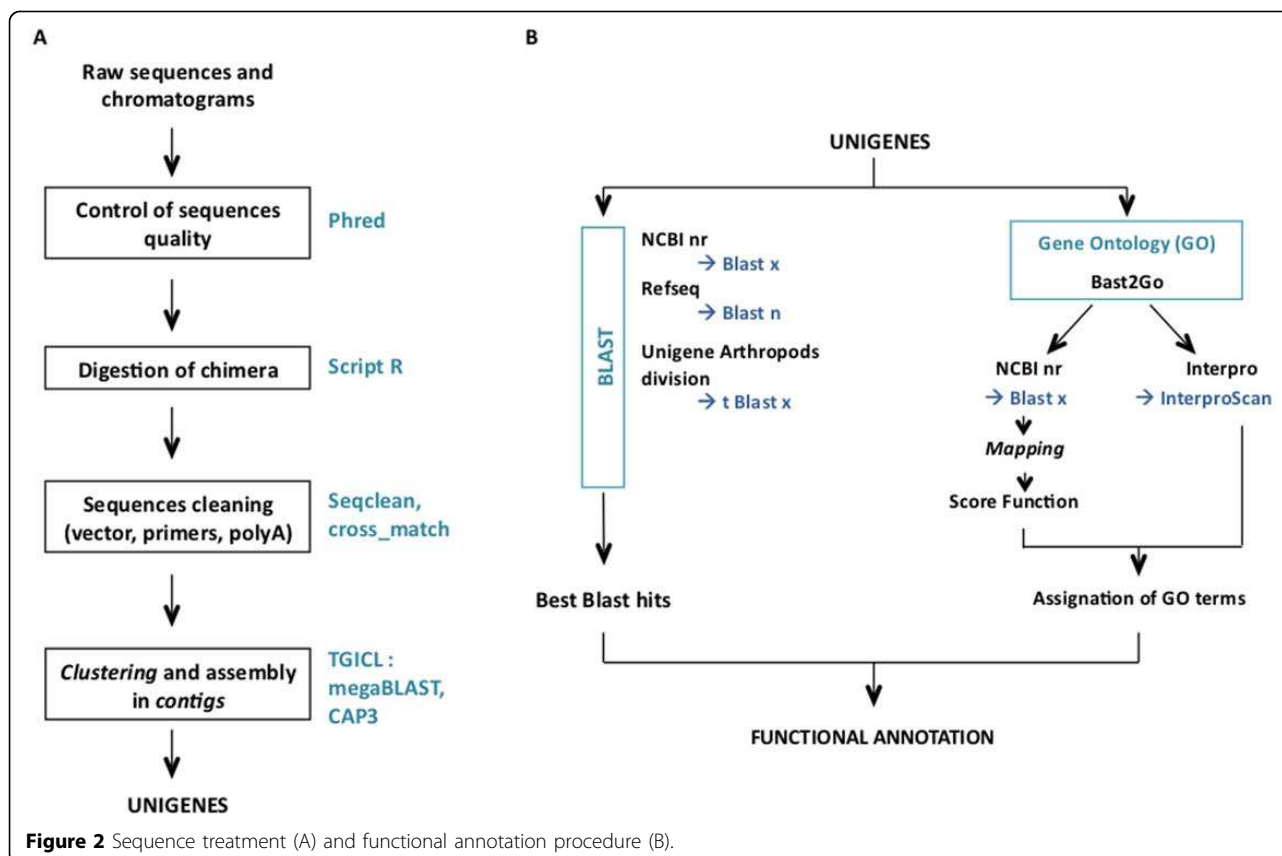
A

Raw sequences and chromatograms

Control of sequences quality

Phred

Digestion of chimera

Script R

Sequences cleaning (vector, primers, polyA)

Seqclean, cross_match

*Clustering* and assembly in *contigs*

TGICL : megaBLAST, CAP3

UNIGENES

B

UNIGENES

BLAST

NCBI nr
→ Blast x
Refseq
→ Blast n
Unigene Arthropods division
→ t Blast x

Gene Ontology (GO)
Bast2Go

NCBI nr
→ Blast x
*Mapping*
Score Function

Interpro
→ InterproScan

Best Blast hits

Assignation of GO terms

FUNCTIONAL ANNOTATION

**Figure 2** Sequence treatment (A) and functional annotation procedure (B).